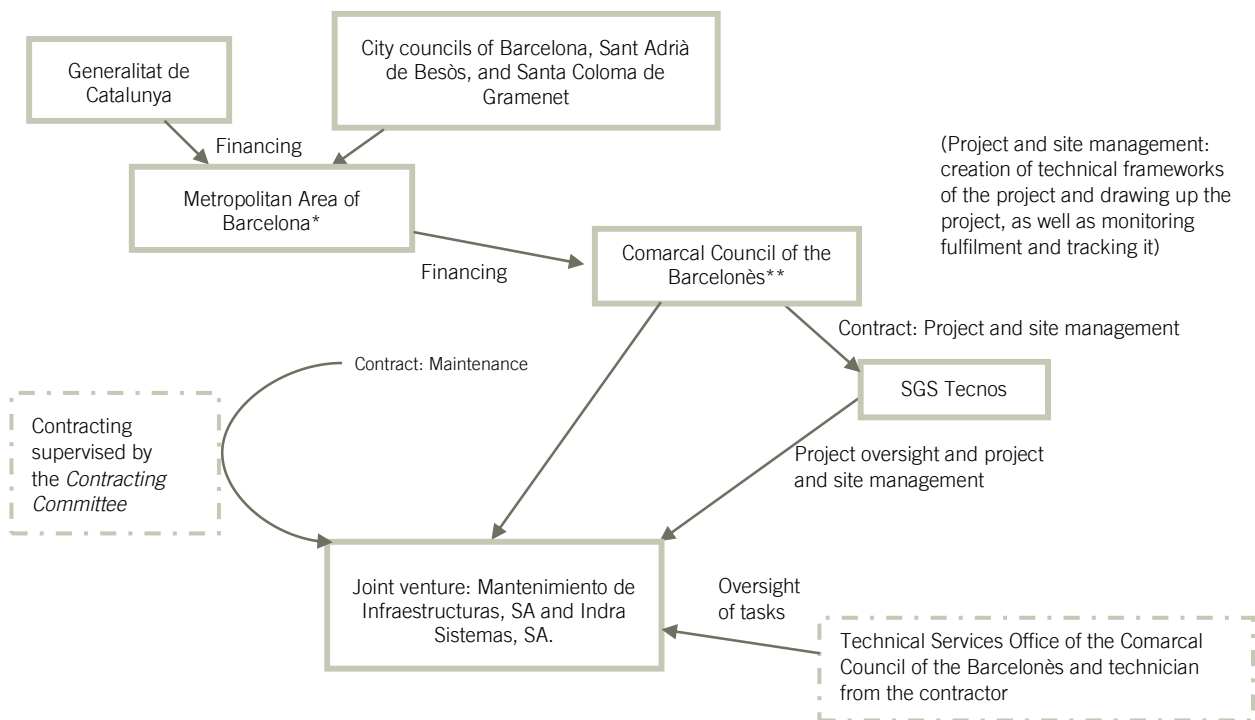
Generalitat de Catalunya

City councils of Barcelona, Sant Adrià de Besòs, and Santa Coloma de Gramenet

Financing

Metropolitan Area of Barcelona*

(Project and site management: creation of technical frameworks of the project and drawing up the project, as well as monitoring fulfilment and tracking it)

Financing

Comarcal Council of the Barcelonès**

Contract: Project and site management

Contract: Maintenance

SGS Tecnos

Contracting supervised by the *Contracting Committee*

Project oversight and project and site management

Joint venture: Mantenimiento de Infraestructuras, SA and Indra Sistemas, SA.

Oversight of tasks

Technical Services Office of the Comarcal Council of the Barcelonès and technician from the contractor